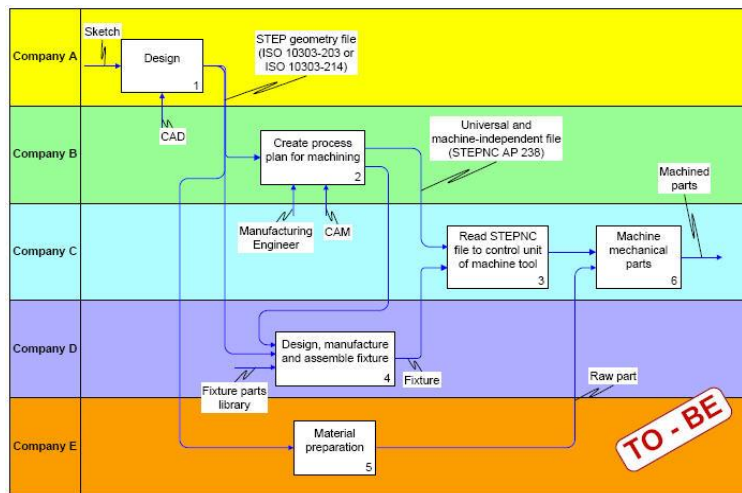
Company A

Sketch

Design
1

STEP geometry file (ISO 10303-203 or ISO 10303-214)

CAD

Company B

Create process plan for machining
2

Universal and machine-independent file (STEPNC AP 238)

Machined parts

Company C

Manufacturing Engineer

CAM

Read STEPNC file to control unit of machine tool
3

Machine mechanical parts
6

Company D

Design, manufacture and assemble fixture
4

Fixture

Fixture parts library

Raw part

Company E

Material preparation
5

TO - BE